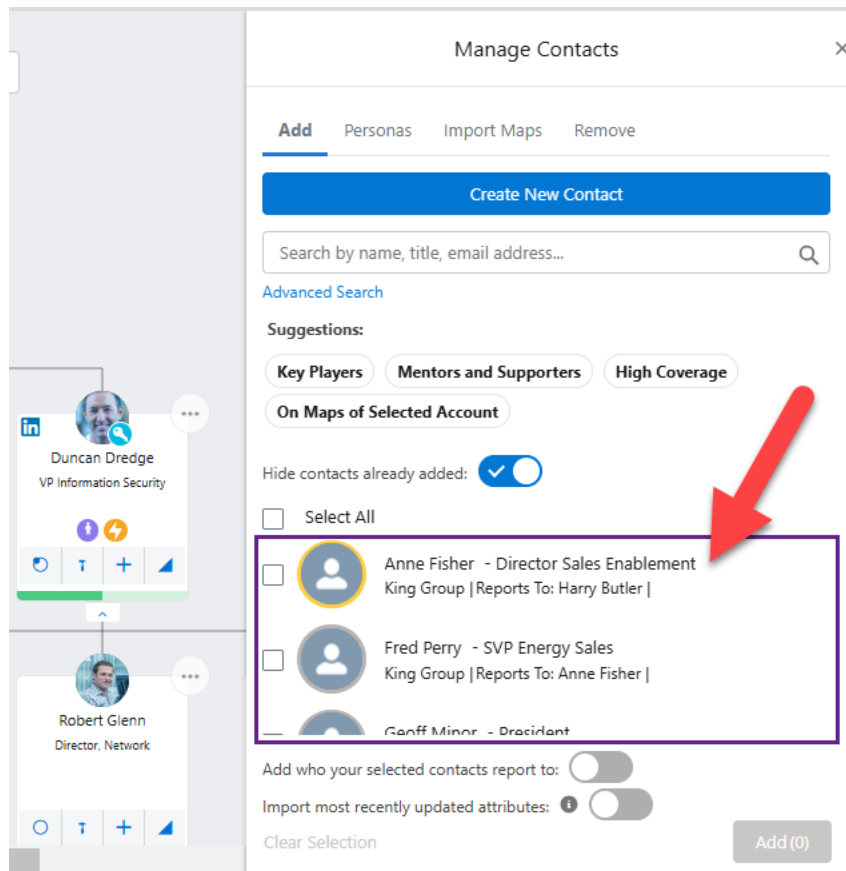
Manage Contacts

×

Add Personas Import Maps Remove

Create New Contact

Search by name, title, email address...

Advanced Search

Suggestions:

Key Players Mentors and Supporters High Coverage

On Maps of Selected Account

Hide contacts already added:

Select All

Anne Fisher - Director Sales Enablement
King Group | Reports To: Harry Butler |

Fred Perry - SVP Energy Sales
King Group | Reports To: Anne Fisher |

Geoff Minor - President

Add who your selected contacts report to:

Import most recently updated attributes:

Clear Selection

Add (0)

in

Duncan Dredge
VP Information Security

Robert Glenn
Director, Network